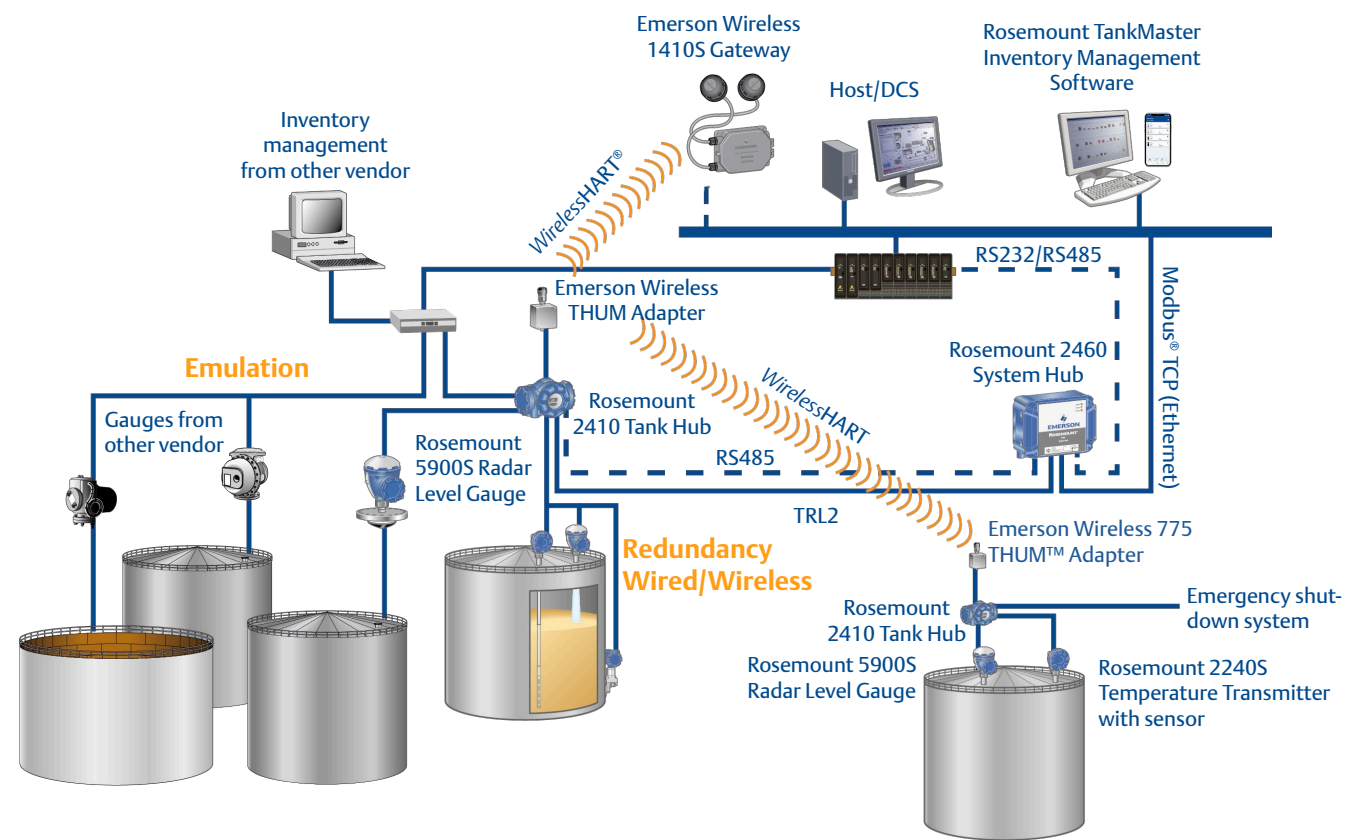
Emerson Wireless 1410S Gateway

Host/DCS

Rosemount TankMaster Inventory Management Software

Inventory management from other vendor

WirelessHART®

RS232/RS485

Modbus® TCP (Ethernet)

Emerson Wireless THUM Adapter

Emulation

Rosemount 2460 System Hub

WirelessHART

Gauges from other vendor

Rosemount 2410 Tank Hub

Rosemount 5900S Radar Level Gauge

RS485

TRL2

Redundancy Wired/Wireless

Emerson Wireless 775 THUM™ Adapter

Rosemount 2410 Tank Hub

Emergency shutdown system

Rosemount 5900S Radar Level Gauge

Rosemount 2240S Temperature Transmitter with sensor

EMERSON